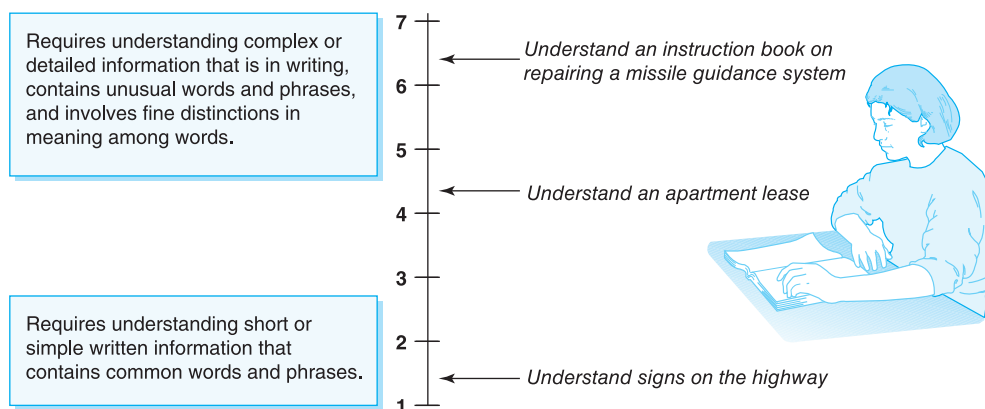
Requires understanding complex or detailed information that is in writing, contains unusual words and phrases, and involves fine distinctions in meaning among words.

Requires understanding short or simple written information that contains common words and phrases.

7

6

5

4

3

2

1

Understand an instruction book on repairing a missile guidance system

Understand an apartment lease

Understand signs on the highway